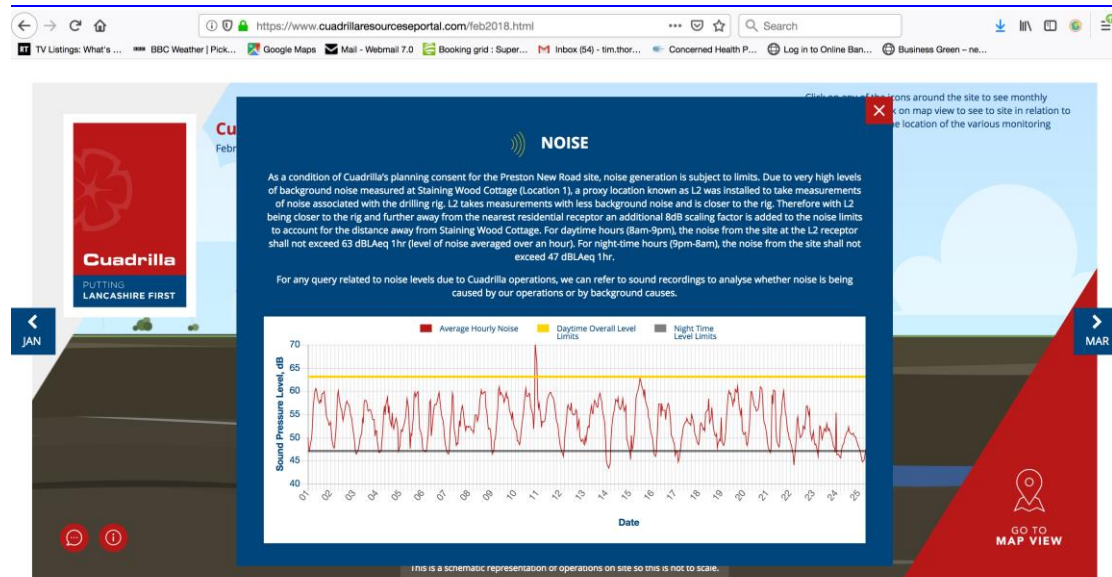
https://www.cuadrillaresourceportal.com/feb2018.html

Search

TV Listings: What's ... BBC Weather | Pick... Google Maps Mail - Webmail 7.0 Booking grid : Super... Inbox (54) - tim.thor... Concerned Health P... Log in to Online Ban... Business Green – ne...

Click on any of the icons around the site to see monthly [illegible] on map view to see to site in relation to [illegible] location of the various monitoring

Cu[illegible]
Febr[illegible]

Cuadrilla
PUTTING
LANCASHIRE FIRST

JAN

MAR

NOISE

As a condition of Cuadrilla's planning consent for the Preston New Road site, noise generation is subject to limits. Due to very high levels of background noise measured at Staining Wood Cottage (Location 1), a proxy location known as L2 was installed to take measurements of noise associated with the drilling rig. L2 takes measurements with less background noise and is closer to the rig. Therefore with L2 being closer to the rig and further away from the nearest residential receptor an additional 8dB scaling factor is added to the noise limits to account for the distance away from Staining Wood Cottage. For daytime hours (8am-9pm), the noise from the site at the L2 receptor shall not exceed 63 dBLAeq 1hr (level of noise averaged over an hour). For night-time hours (9pm-8am), the noise from the site shall not exceed 47 dBLAeq 1hr.

For any query related to noise levels due to Cuadrilla operations, we can refer to sound recordings to analyse whether noise is being caused by our operations or by background causes.

Average Hourly Noise | Daytime Overall Level Limits | Night Time Level Limits

Sound Pressure Level, dB

70
65
60
55
50
45
40

01 02 03 04 05 06 07 08 09 10 11 12 13 14 15 16 17 18 19 20 21 22 23 24 25

Date

GO TO
MAP VIEW

This is a schematic representation of operations on site so this is not to scale.